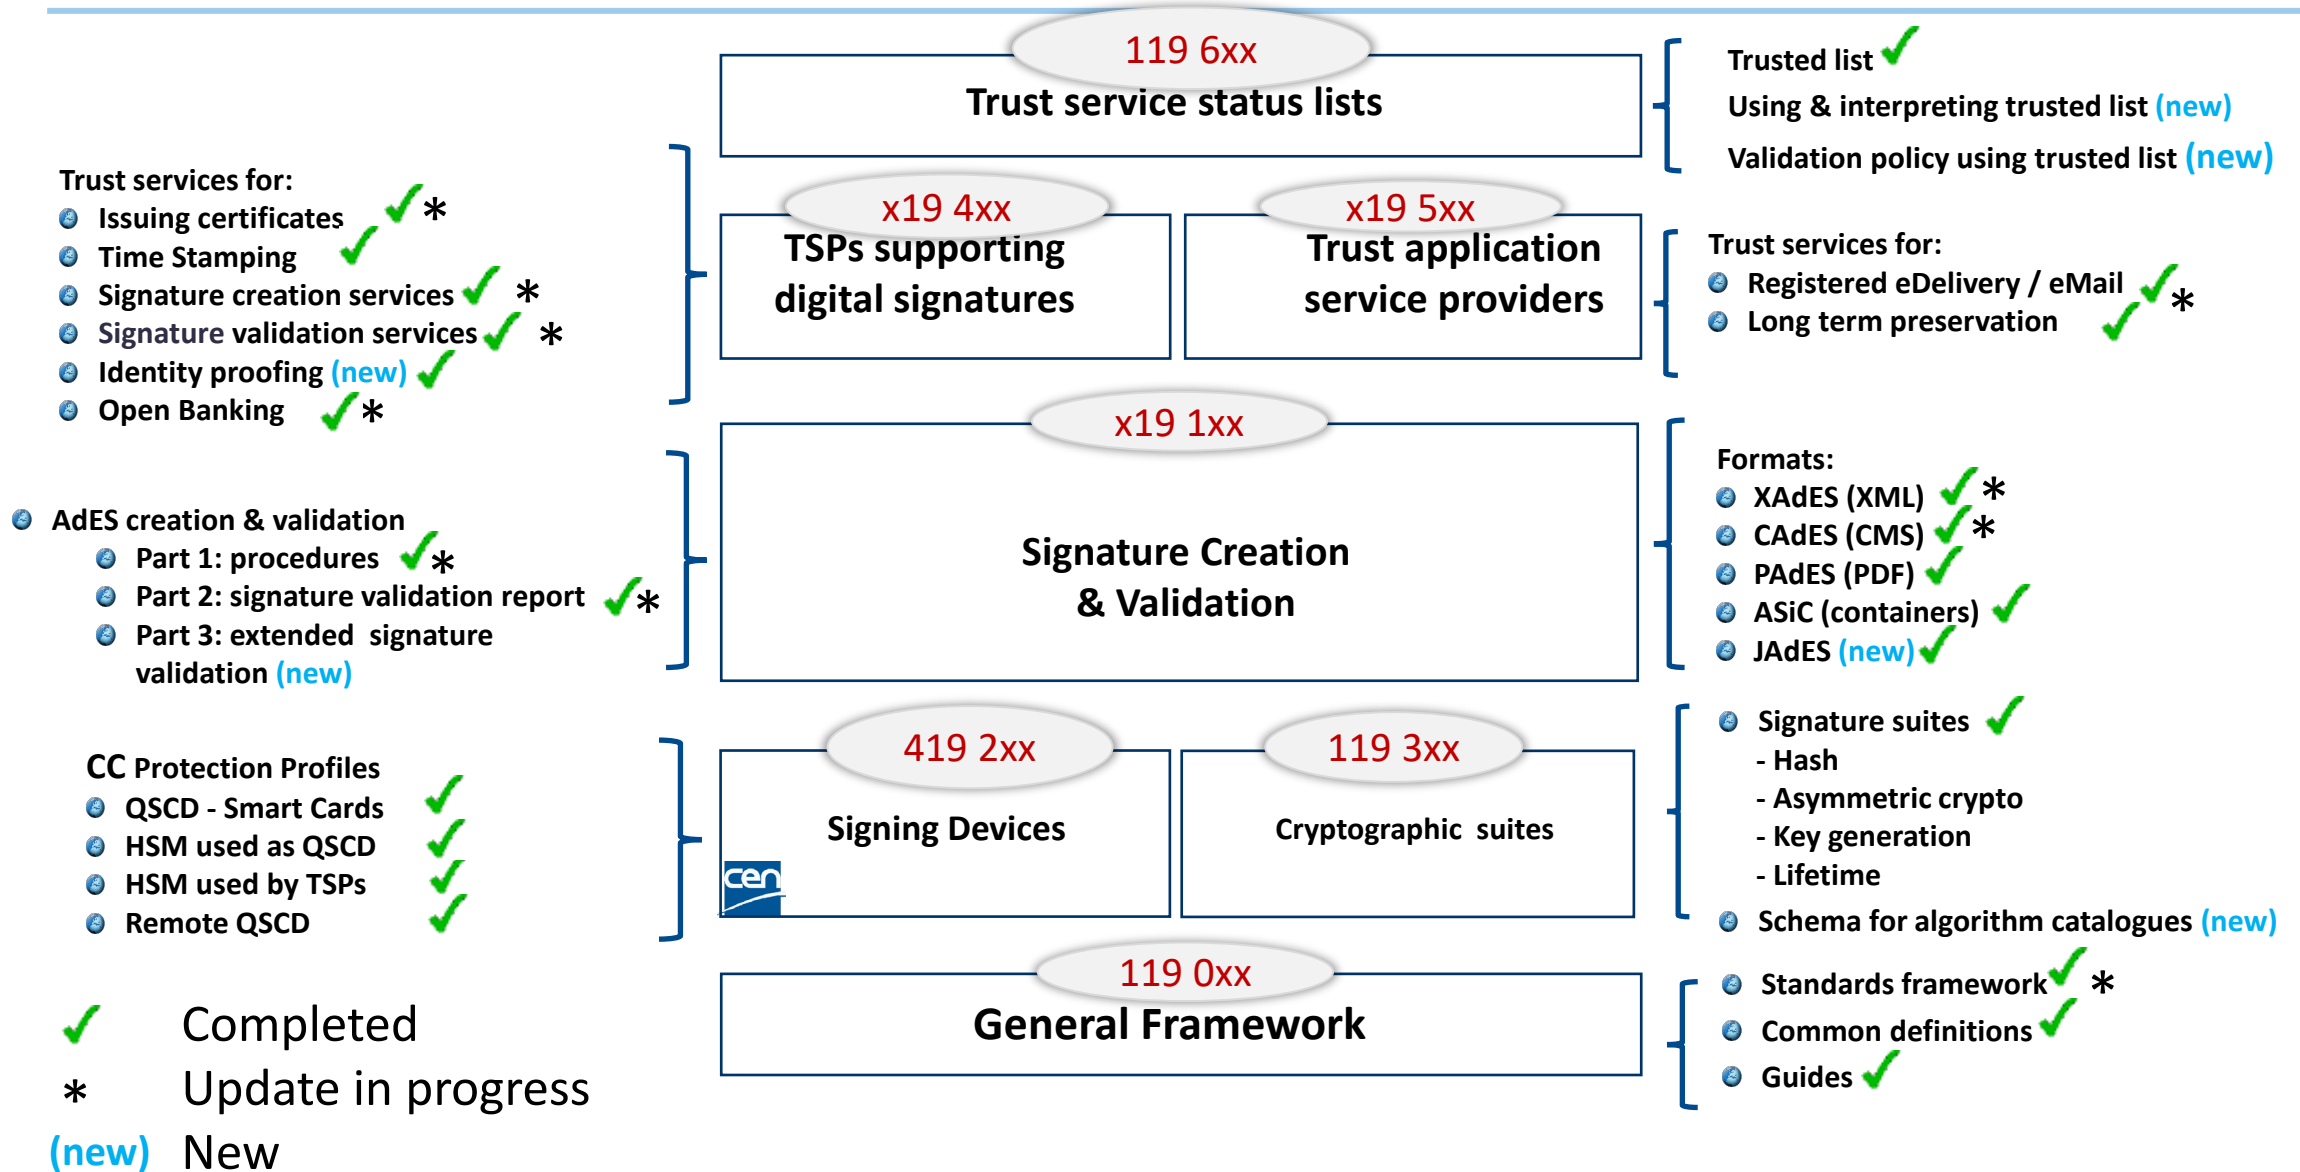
119 6xx
Trust service status lists

Trusted list ✓
Using & interpreting trusted list (new)
Validation policy using trusted list (new)

Trust services for:
Issuing certificates ✓ *
Time Stamping ✓
Signature creation services ✓ *
Signature validation services ✓ *
Identity proofing (new) ✓
Open Banking ✓ *

x19 4xx
TSPs supporting digital signatures

x19 5xx
Trust application service providers

Trust services for:
Registered eDelivery / eMail ✓ *
Long term preservation ✓

AdES creation & validation
Part 1: procedures ✓ *
Part 2: signature validation report ✓ *
Part 3: extended signature validation (new)

x19 1xx
Signature Creation & Validation

Formats:
XAdES (XML) ✓ *
CAdES (CMS) ✓ *
PAdES (PDF) ✓
ASiC (containers) ✓
JAdES (new) ✓

CC Protection Profiles
QSCD - Smart Cards ✓
HSM used as QSCD ✓
HSM used by TSPs ✓
Remote QSCD ✓

419 2xx
Signing Devices
cen

119 3xx
Cryptographic suites

Signature suites ✓
- Hash
- Asymmetric crypto
- Key generation
- Lifetime
Schema for algorithm catalogues (new)

119 0xx
General Framework

Standards framework ✓ *
Common definitions ✓
Guides ✓

✓ Completed
* Update in progress
(new) New